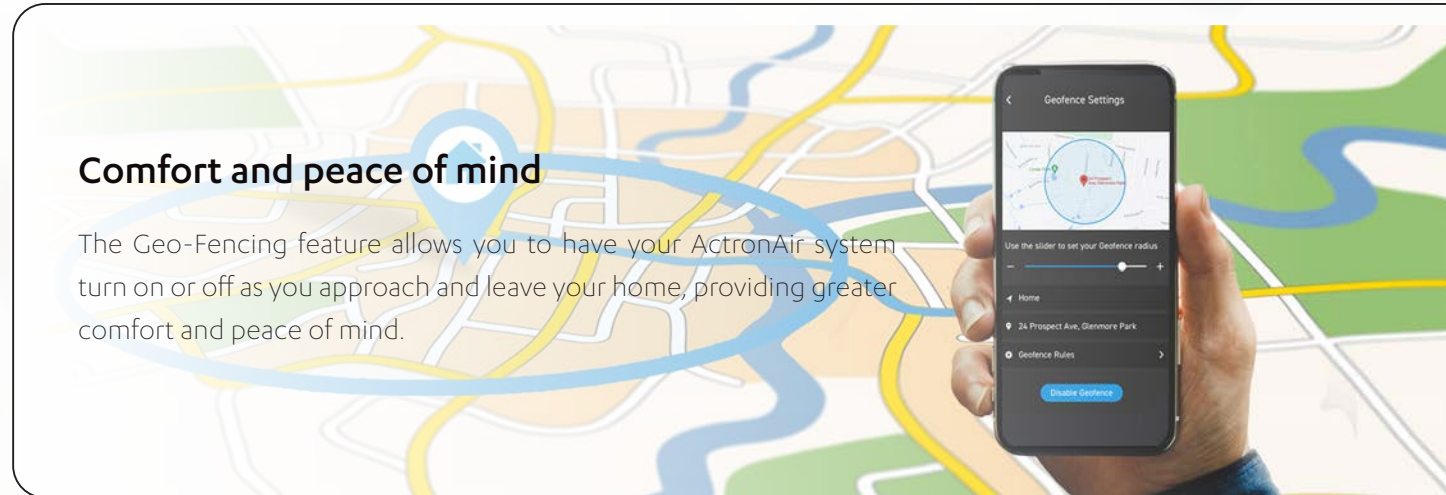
Comfort and peace of mind

The Geo-Fencing feature allows you to have your ActronAir system turn on or off as you approach and leave your home, providing greater comfort and peace of mind.

Geofence Settings

Use the slider to set your Geofence radius

−

+

Home

24 Prospect Ave, Glenmore Park

Geofence Rules

Disable Geofence